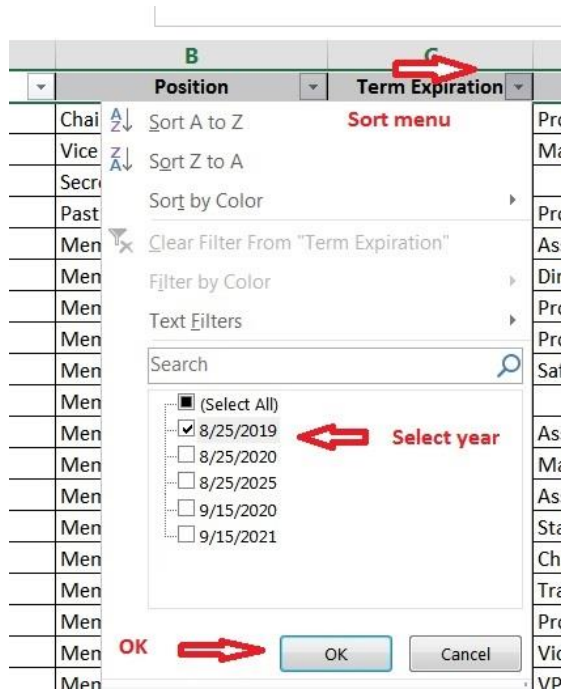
B
C
Position
Term Expiration
Sort menu
Chai
Vice
Secr
Past
Men
Men
Men
Men
Men
Men
Men
Men
Men
Men
Men
Men
Men
Men
Men
Sort A to Z
Sort Z to A
Sort by Color
Clear Filter From "Term Expiration"
Filter by Color
Text Filters
Search
(Select All)
8/25/2019
8/25/2020
8/25/2025
9/15/2020
9/15/2021
Select year
OK
OK
Cancel
Pro
Ma
Pro
Ass
Dir
Pro
Pro
Saf
Ass
Ma
Ass
Sta
Ch
Tra
Pro
Vic
VP